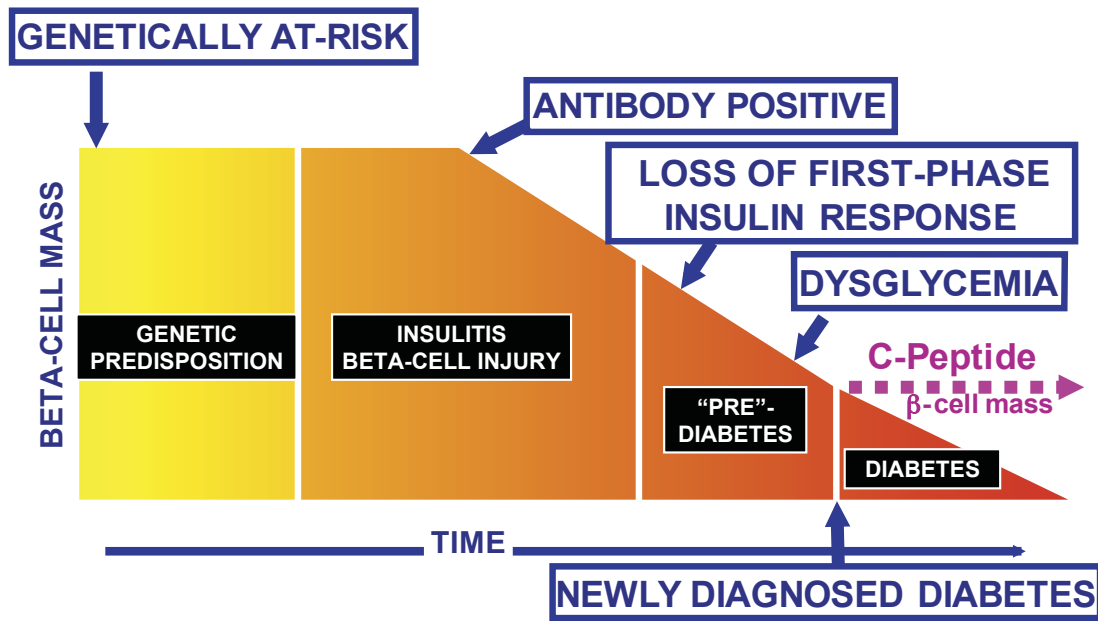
GENETICALLY AT-RISK

ANTIBODY POSITIVE

LOSS OF FIRST-PHASE INSULIN RESPONSE

DYSGLYCEMIA

BETA-CELL MASS

GENETIC PREDISPOSITION

INSULITIS BETA-CELL INJURY

C-Peptide

$\beta$-cell mass

"PRE"-DIABETES

DIABETES

TIME

NEWLY DIAGNOSED DIABETES